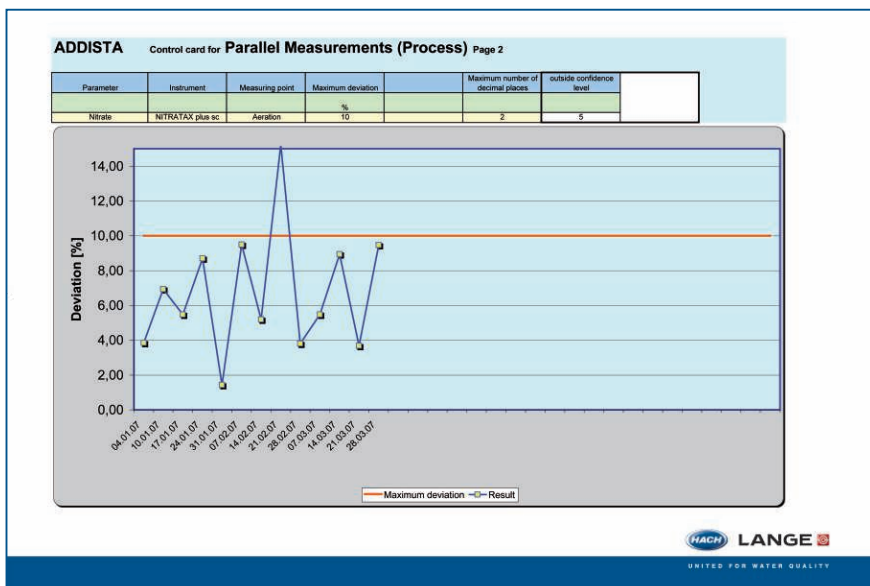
ADDISTA Control card for Parallel Measurements (Process) Page 2

| Parameter | Instrument | Measuring point | Maximum deviation | | Maximum number of decimal places | outside confidence level |
|---|---|---|---|---|---|---|
| | | | % | | | |
| Nitrate | NITRATAX plus sc | Aeration | 10 | | 2 | 5 |

14,00
12,00
10,00
8,00
6,00
4,00
2,00
0,00

Deviation [%]

04.01.07
10.01.07
17.01.07
24.01.07
31.01.07
07.02.07
14.02.07
21.02.07
28.02.07
07.03.07
14.03.07
21.03.07
28.03.07

Maximum deviation Result

HACH LANGE
UNITED FOR WATER QUALITY